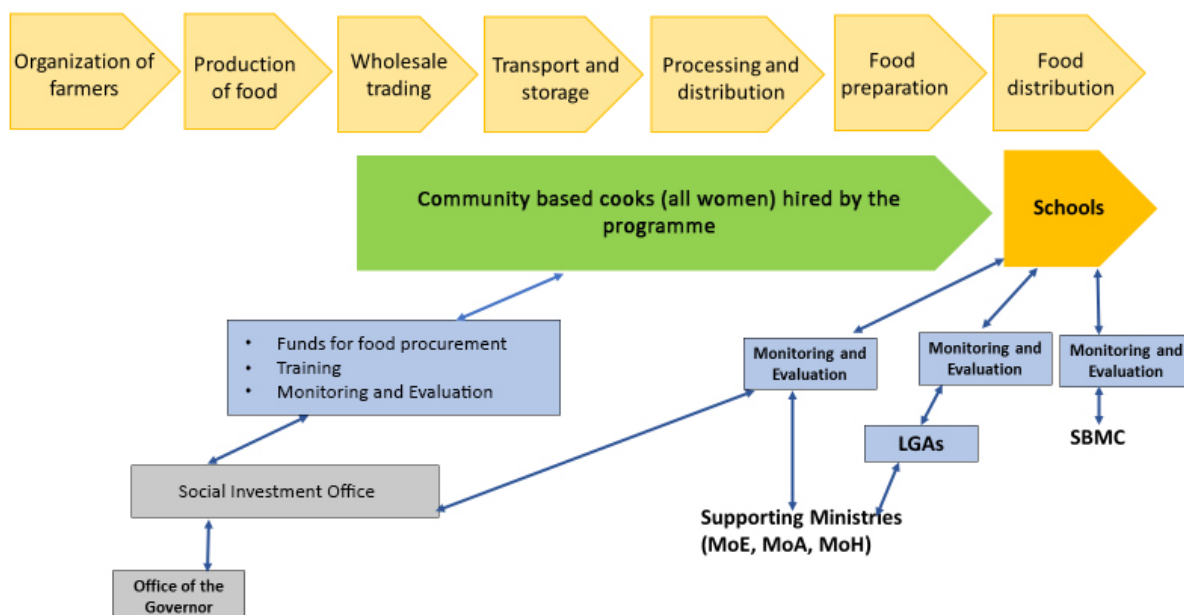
Organization of farmers

Production of food

Wholesale trading

Transport and storage

Processing and distribution

Food preparation

Food distribution

Community based cooks (all women) hired by the programme

Schools

- Funds for food procurement
- Training
- Monitoring and Evaluation

Monitoring and Evaluation

Monitoring and Evaluation

Monitoring and Evaluation

LGAs

SBMC

Social Investment Office

Supporting Ministries (MoE, MoA, MoH)

Office of the Governor